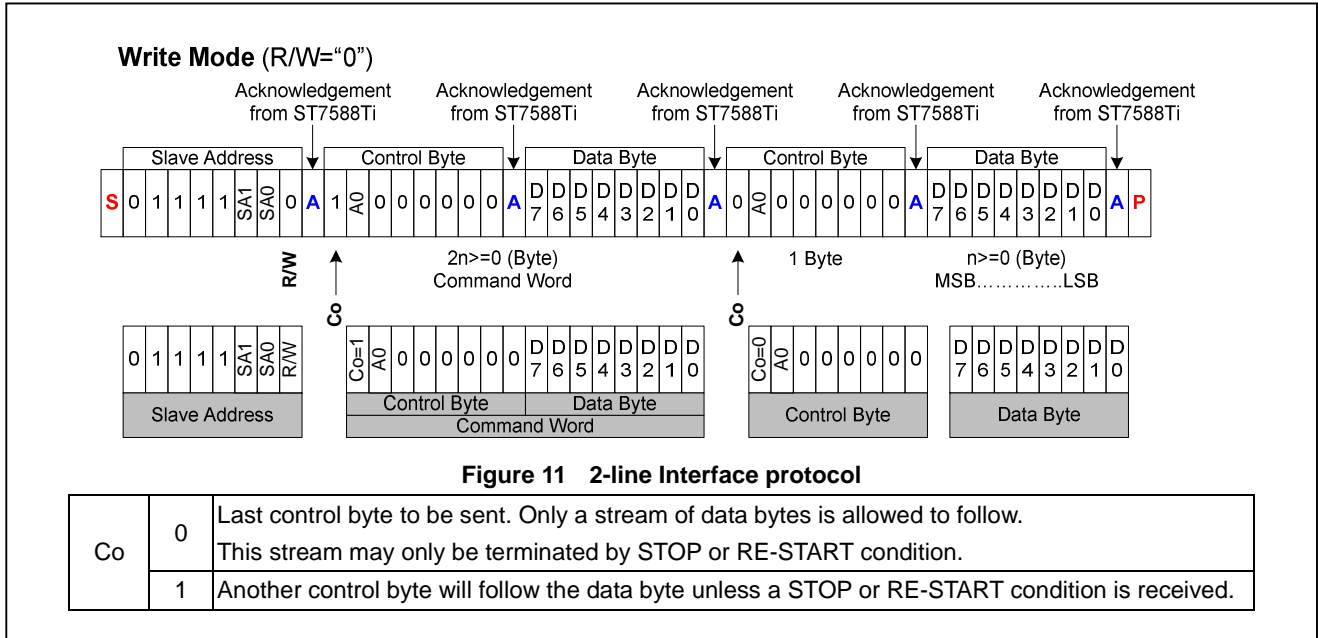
**Write Mode** (R/W="0")

Acknowledgement from ST7588Ti

Acknowledgement from ST7588Ti

Acknowledgement from ST7588Ti

Acknowledgement from ST7588Ti

Acknowledgement from ST7588Ti

| Slave Address | | | | | | | | | | Control Byte | | | | | | | | | Data Byte | | | | | | | | | Control Byte | | | | | | | | | Data Byte | | | | | | | | | |
|---|---|---|---|---|---|---|---|---|---|---|---|---|---|---|---|---|---|---|---|---|---|---|---|---|---|---|---|---|---|---|---|---|---|---|---|---|---|---|---|---|---|---|---|---|---|---|
| S | 0 | 1 | 1 | 1 | 1 | SA1 | SA0 | 0 | A | 1 | A0 | 0 | 0 | 0 | 0 | 0 | 0 | A | D7 | D6 | D5 | D4 | D3 | D2 | D1 | D0 | A | 0 | A0 | 0 | 0 | 0 | 0 | 0 | 0 | A | D7 | D6 | D5 | D4 | D3 | D2 | D1 | D0 | A | P |

R/W

Co

2n>=0 (Byte)
Command Word

Co

1 Byte

n>=0 (Byte)
MSB…………..LSB

| 0 | 1 | 1 | 1 | 1 | SA1 | SA0 | R/W |
|---|---|---|---|---|---|---|---|
| Slave Address | | | | | | | |

| Co=1 | A0 | 0 | 0 | 0 | 0 | 0 | 0 | D7 | D6 | D5 | D4 | D3 | D2 | D1 | D0 |
|---|---|---|---|---|---|---|---|---|---|---|---|---|---|---|---|
| Control Byte | | | | | | | | Data Byte | | | | | | | |
| Command Word | | | | | | | | | | | | | | | |

| Co=0 | A0 | 0 | 0 | 0 | 0 | 0 | 0 |
|---|---|---|---|---|---|---|---|
| Control Byte | | | | | | | |

| D7 | D6 | D5 | D4 | D3 | D2 | D1 | D0 |
|---|---|---|---|---|---|---|---|
| Data Byte | | | | | | | |

**Figure 11 2-line Interface protocol**

| Co | 0 | Last control byte to be sent. Only a stream of data bytes is allowed to follow. This stream may only be terminated by STOP or RE-START condition. |
|---|---|---|
| | 1 | Another control byte will follow the data byte unless a STOP or RE-START condition is received. |